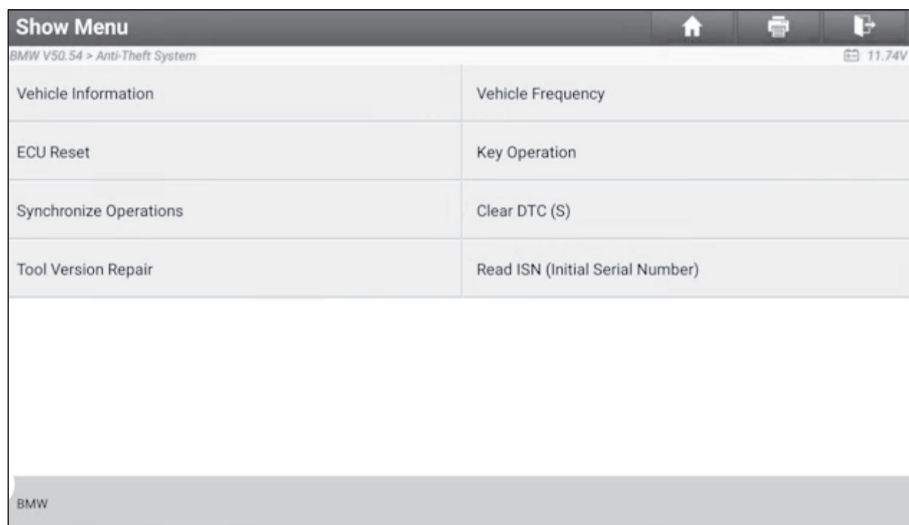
Show Menu

BMW V50.54 > Anti-Theft System

11.74V

| | |
|---|---|
| Vehicle Information | Vehicle Frequency |
| ECU Reset | Key Operation |
| Synchronize Operations | Clear DTC (S) |
| Tool Version Repair | Read ISN (Initial Serial Number) |

BMW